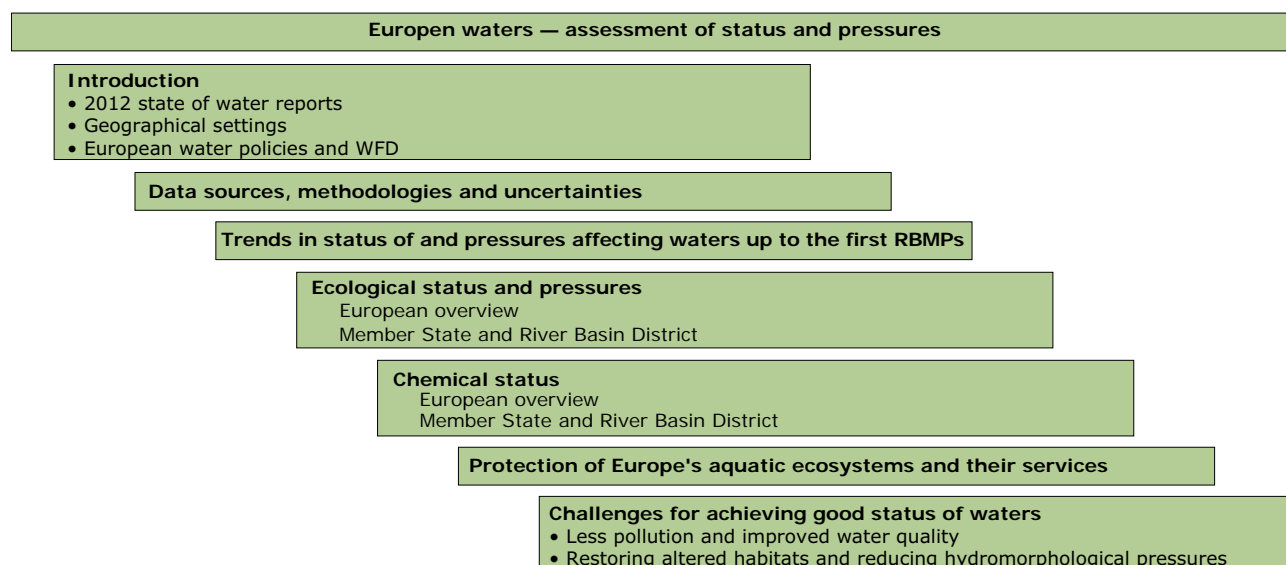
Europen waters — assessment of status and pressures

Introduction
• 2012 state of water reports
• Geographical settings
• European water policies and WFD

Data sources, methodologies and uncertainties

Trends in status of and pressures affecting waters up to the first RBMPs

Ecological status and pressures
European overview
Member State and River Basin District

Chemical status
European overview
Member State and River Basin District

Protection of Europe's aquatic ecosystems and their services

Challenges for achieving good status of waters
• Less pollution and improved water quality
• Restoring altered habitats and reducing hydromorphological pressures